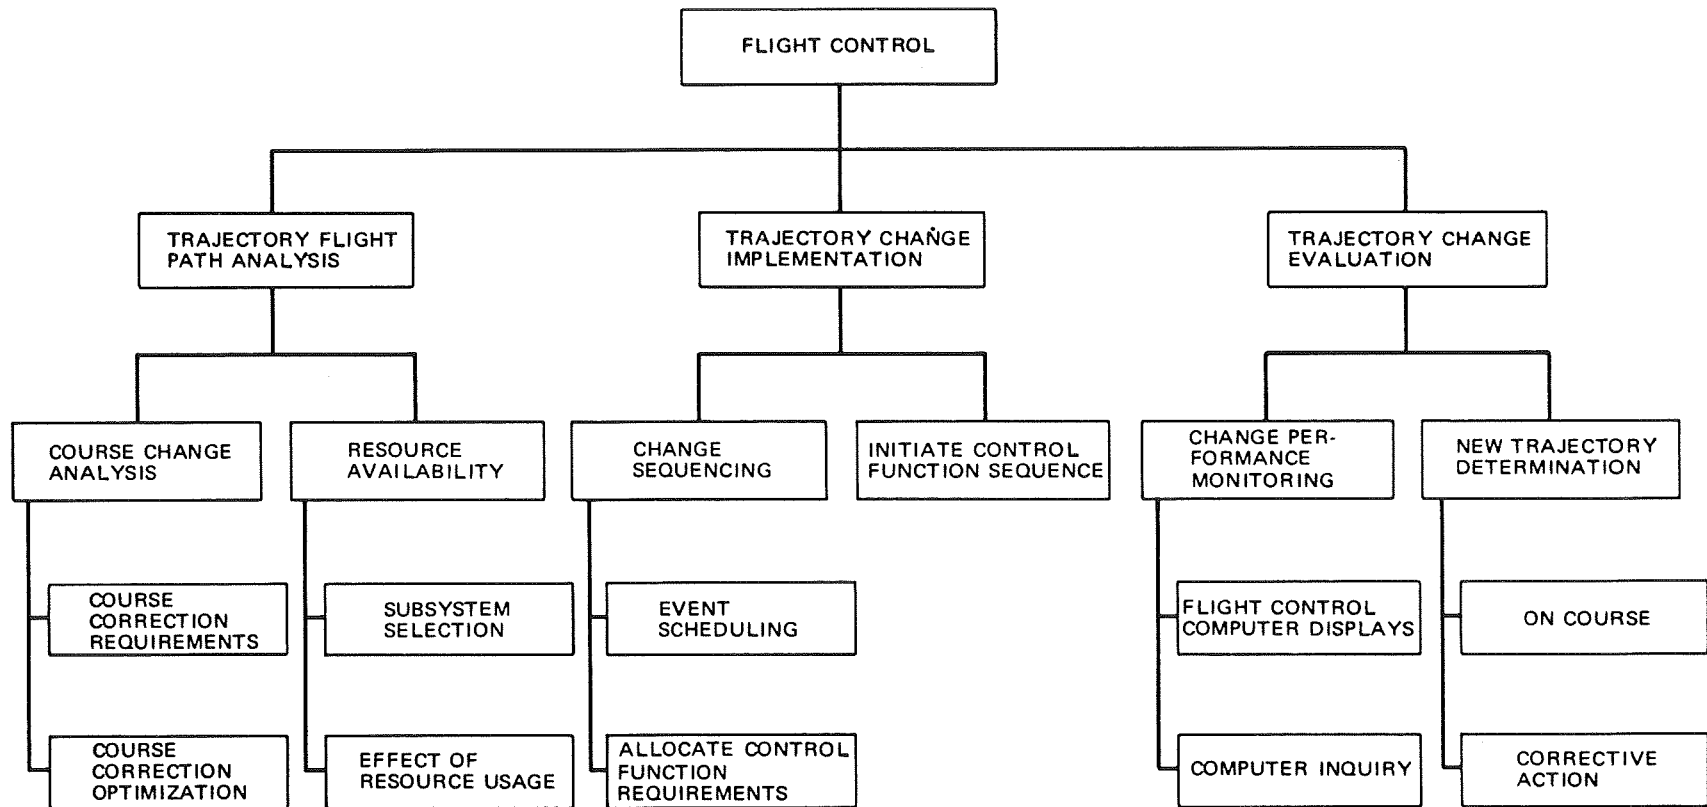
FLIGHT CONTROL

TRAJECTORY FLIGHT PATH ANALYSIS

TRAJECTORY CHANGE IMPLEMENTATION

TRAJECTORY CHANGE EVALUATION

COURSE CHANGE ANALYSIS

RESOURCE AVAILABILITY

CHANGE SEQUENCING

INITIATE CONTROL FUNCTION SEQUENCE

CHANGE PERFORMANCE MONITORING

NEW TRAJECTORY DETERMINATION

COURSE CORRECTION REQUIREMENTS

SUBSYSTEM SELECTION

EVENT SCHEDULING

FLIGHT CONTROL COMPUTER DISPLAYS

ON COURSE

COURSE CORRECTION OPTIMIZATION

EFFECT OF RESOURCE USAGE

ALLOCATE CONTROL FUNCTION REQUIREMENTS

COMPUTER INQUIRY

CORRECTIVE ACTION